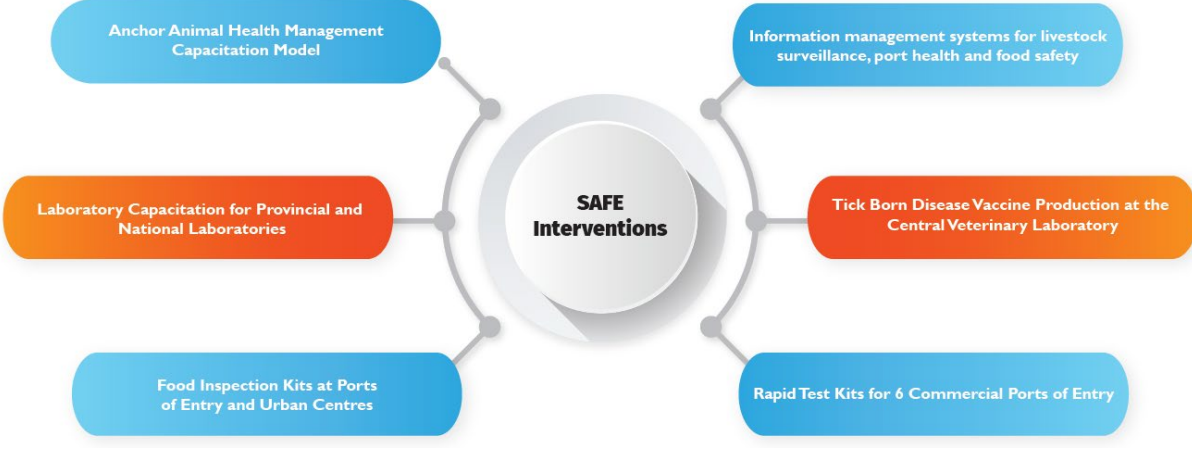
SAFE Interventions

Anchor Animal Health Management Capacitation Model

Laboratory Capacitation for Provincial and National Laboratories

Food Inspection Kits at Ports of Entry and Urban Centres

Information management systems for livestock surveillance, port health and food safety

Tick Born Disease Vaccine Production at the Central Veterinary Laboratory

Rapid Test Kits for 6 Commercial Ports of Entry